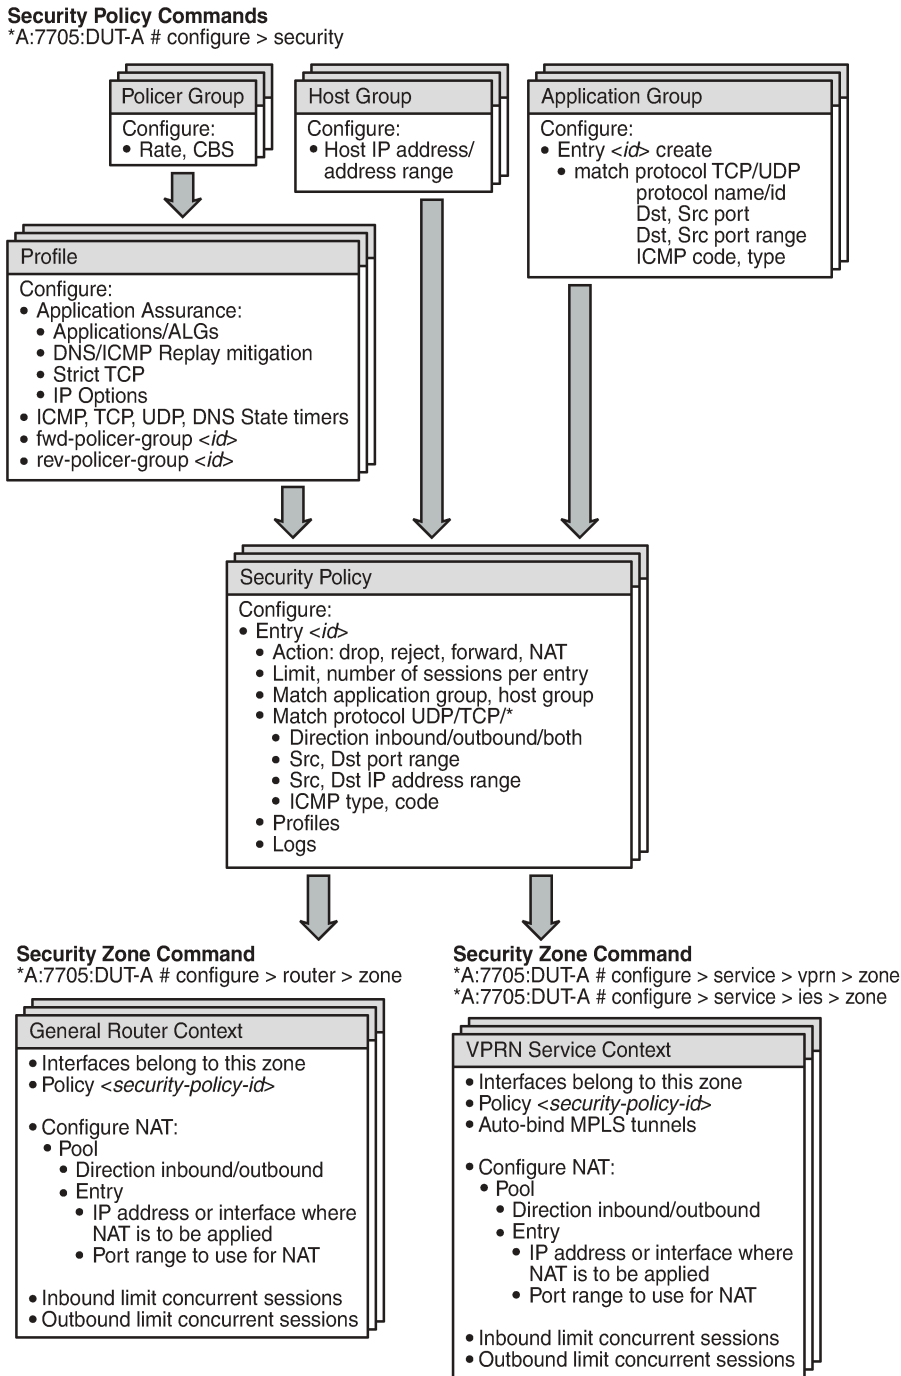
**Security Policy Commands**
*A:7705:DUT-A # configure > security

Policer Group
Configure:
• Rate, CBS

Host Group
Configure:
• Host IP address/ address range

Application Group
Configure:
• Entry <*id*> create
• match protocol TCP/UDP
protocol name/id
Dst, Src port
Dst, Src port range
ICMP code, type

Profile
Configure:
• Application Assurance:
• Applications/ALGs
• DNS/ICMP Replay mitigation
• Strict TCP
• IP Options
• ICMP, TCP, UDP, DNS State timers
• fwd-policer-group <*id*>
• rev-policer-group <*id*>

Security Policy
Configure:
• Entry <*id*>
• Action: drop, reject, forward, NAT
• Limit, number of sessions per entry
• Match application group, host group
• Match protocol UDP/TCP/*
• Direction inbound/outbound/both
• Src, Dst port range
• Src, Dst IP address range
• ICMP type, code
• Profiles
• Logs

**Security Zone Command**
*A:7705:DUT-A # configure > router > zone

General Router Context
• Interfaces belong to this zone
• Policy <*security-policy-id*>

• Configure NAT:
• Pool
• Direction inbound/outbound
• Entry
• IP address or interface where NAT is to be applied
• Port range to use for NAT

• Inbound limit concurrent sessions
• Outbound limit concurrent sessions

**Security Zone Command**
*A:7705:DUT-A # configure > service > vprn > zone
*A:7705:DUT-A # configure > service > ies > zone

VPRN Service Context
• Interfaces belong to this zone
• Policy <*security-policy-id*>
• Auto-bind MPLS tunnels

• Configure NAT:
• Pool
• Direction inbound/outbound
• Entry
• IP address or interface where NAT is to be applied
• Port range to use for NAT

• Inbound limit concurrent sessions
• Outbound limit concurrent sessions